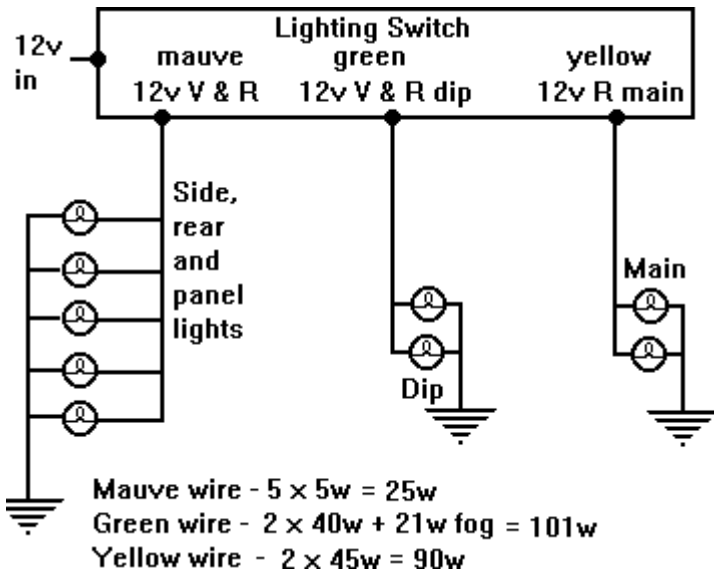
12v in

Lighting Switch

mauve
12v V & R

green
12v V & R dip

yellow
12v R main

Side, rear and panel lights

Dip

Main

Mauve wire - 5 × 5w = 25w
Green wire - 2 × 40w + 21w fog = 101w
Yellow wire - 2 × 45w = 90w